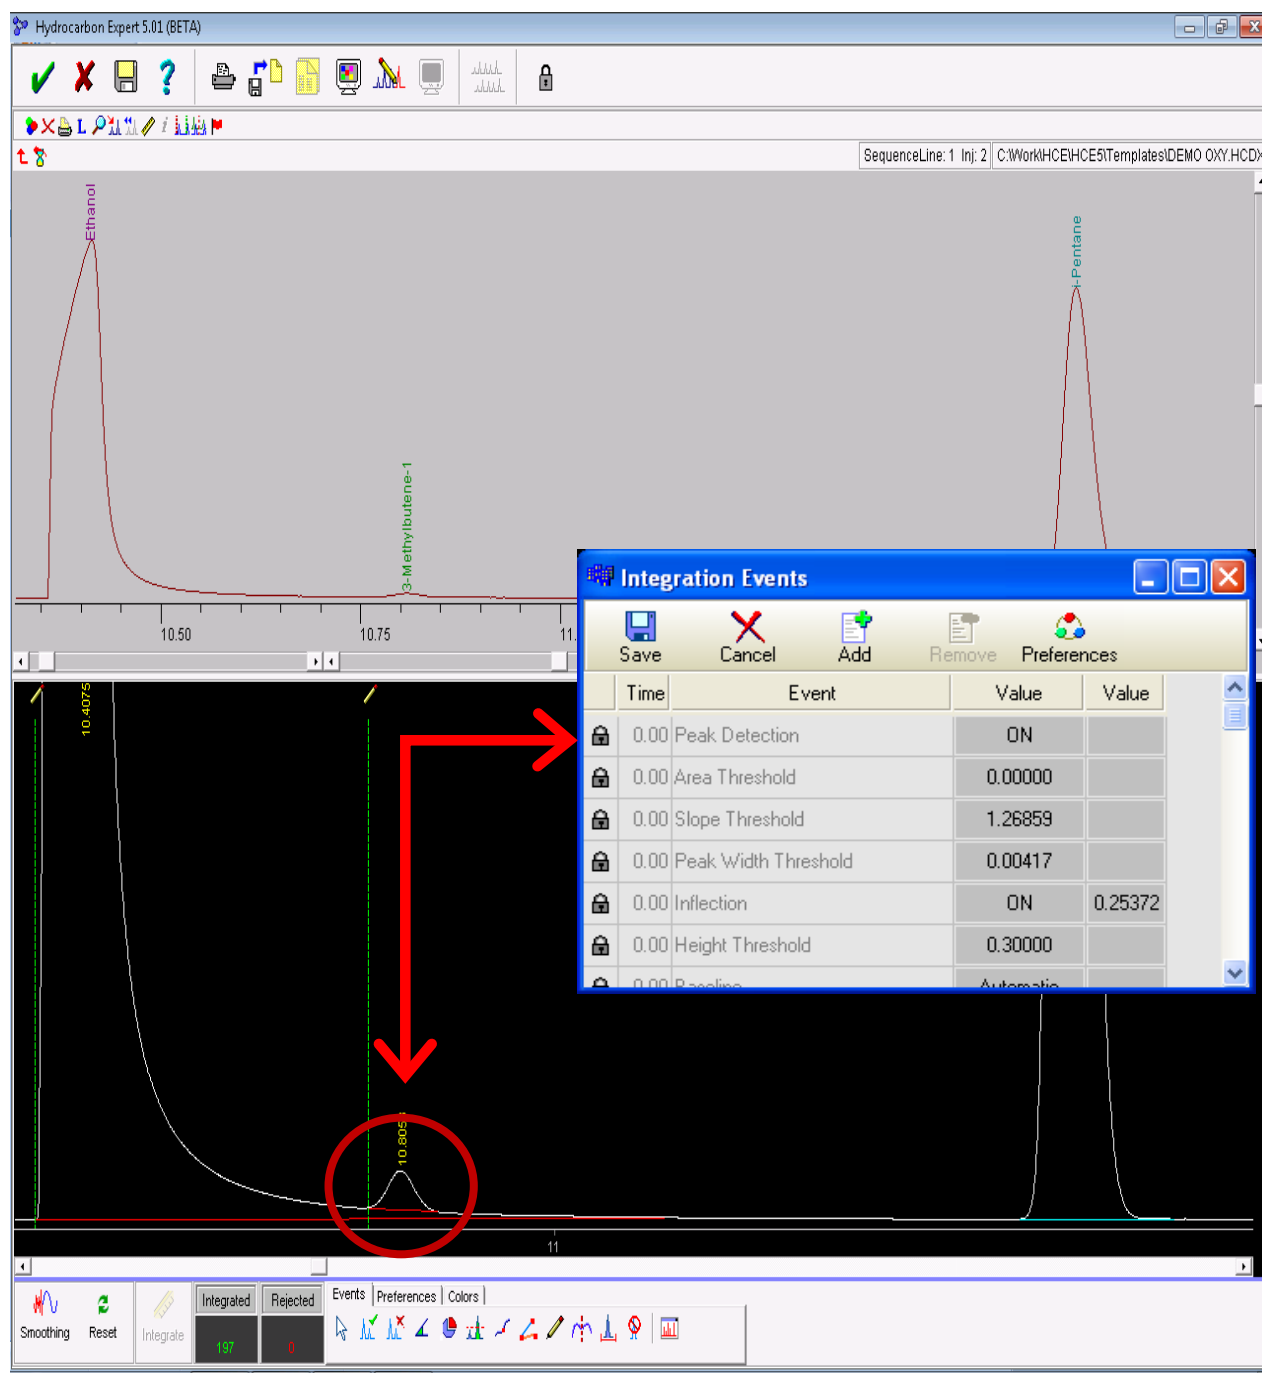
Hydrocarbon Expert 5.01 (BETA)

SequenceLine: 1 Inj: 2 C:\Work\HCE\HCE5\Templates\DEMO OXY.HCD

Ethanol

3-Methylbutene-1

i-Pentane

10.50

10.75

11.

10.4075

10.805

11

Integration Events

Save Cancel Add Remove Preferences

| | Time | Event | Value | Value |
|---|---|---|---|---|
| | 0.00 | Peak Detection | ON | |
| | 0.00 | Area Threshold | 0.00000 | |
| | 0.00 | Slope Threshold | 1.26859 | |
| | 0.00 | Peak Width Threshold | 0.00417 | |
| | 0.00 | Inflection | ON | 0.25372 |
| | 0.00 | Height Threshold | 0.30000 | |
| | 0.00 | Baseline | Automatic | |

Smoothing Reset Integrate Integrated Rejected

197 0

Events Preferences Colors